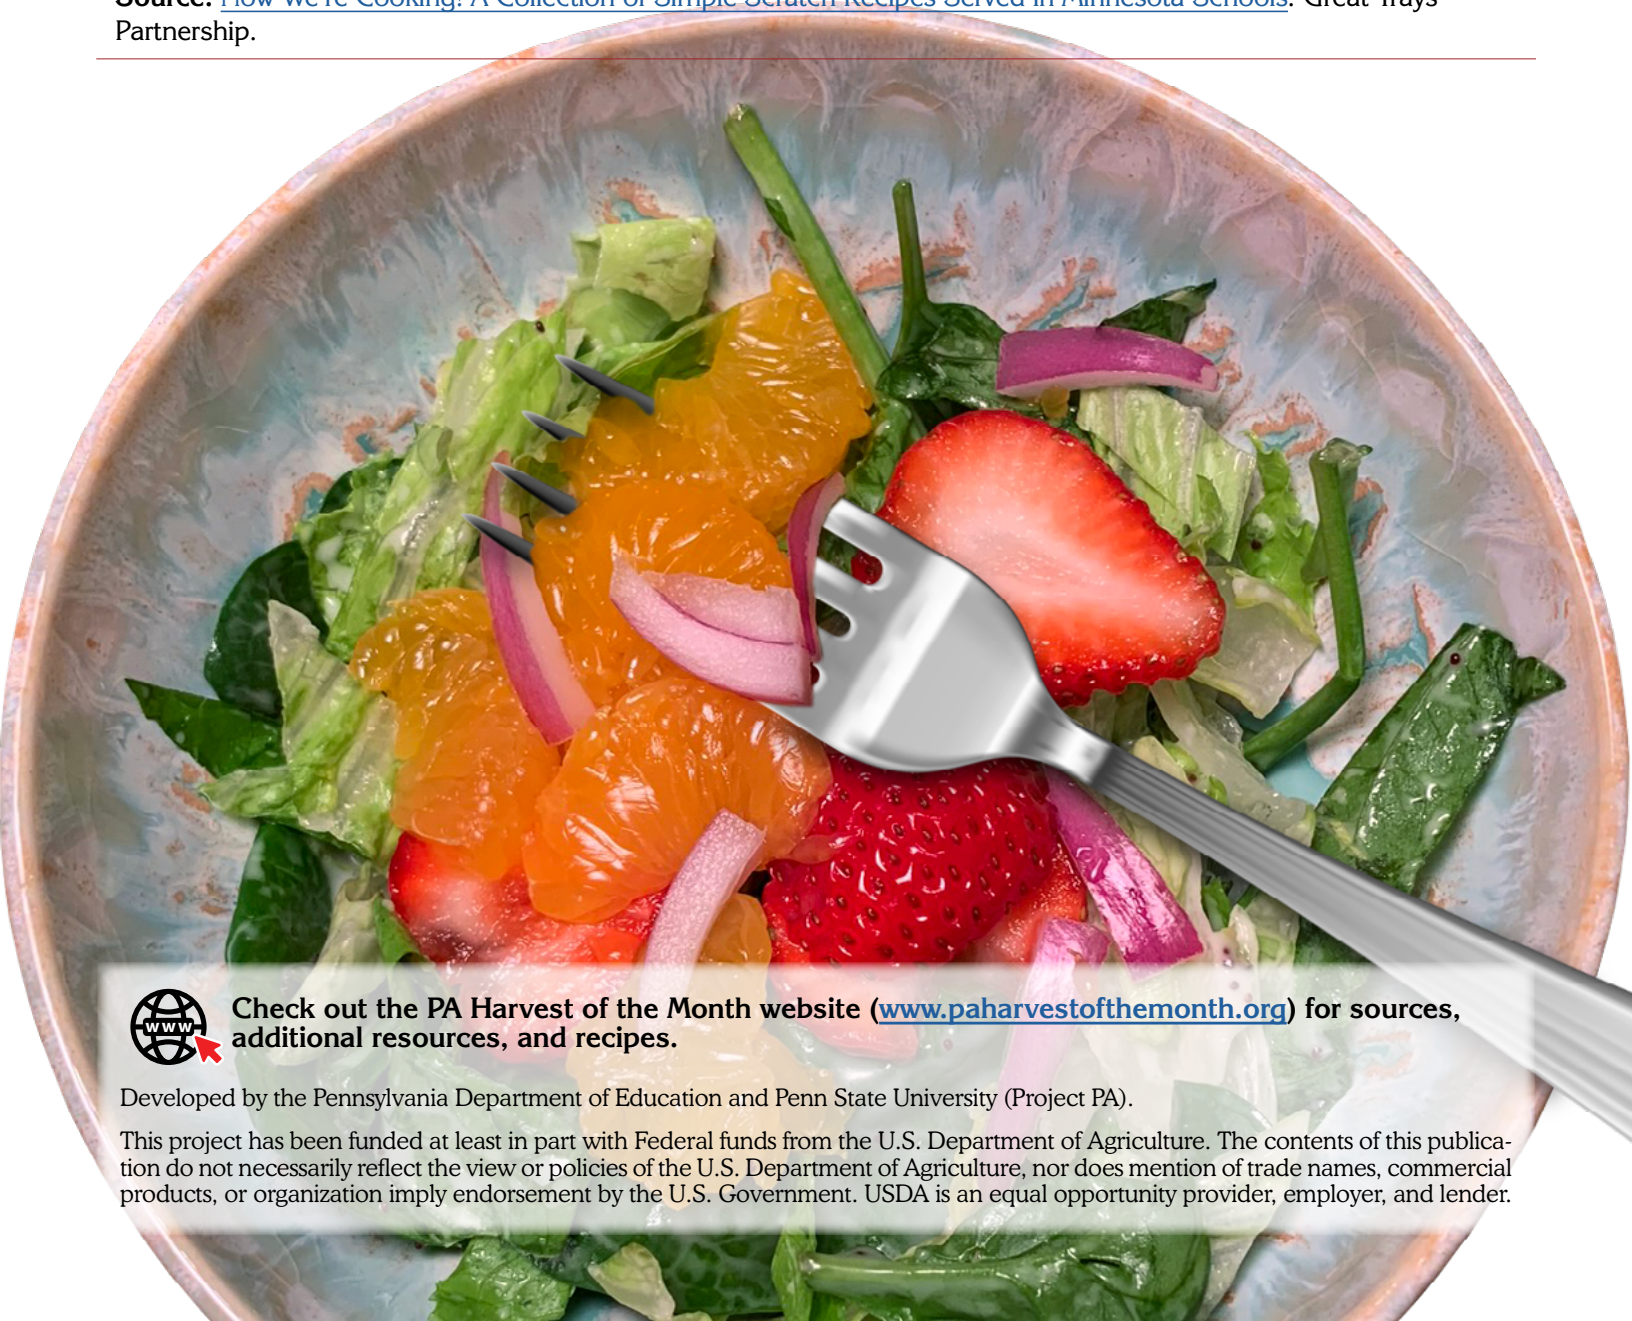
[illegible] Partnership.

WWW

Check out the PA Harvest of the Month website (www.paharvestofthemonth.org) for sources, additional resources, and recipes.

Developed by the Pennsylvania Department of Education and Penn State University (Project PA).

This project has been funded at least in part with Federal funds from the U.S. Department of Agriculture. The contents of this publication do not necessarily reflect the view or policies of the U.S. Department of Agriculture, nor does mention of trade names, commercial products, or organization imply endorsement by the U.S. Government. USDA is an equal opportunity provider, employer, and lender.